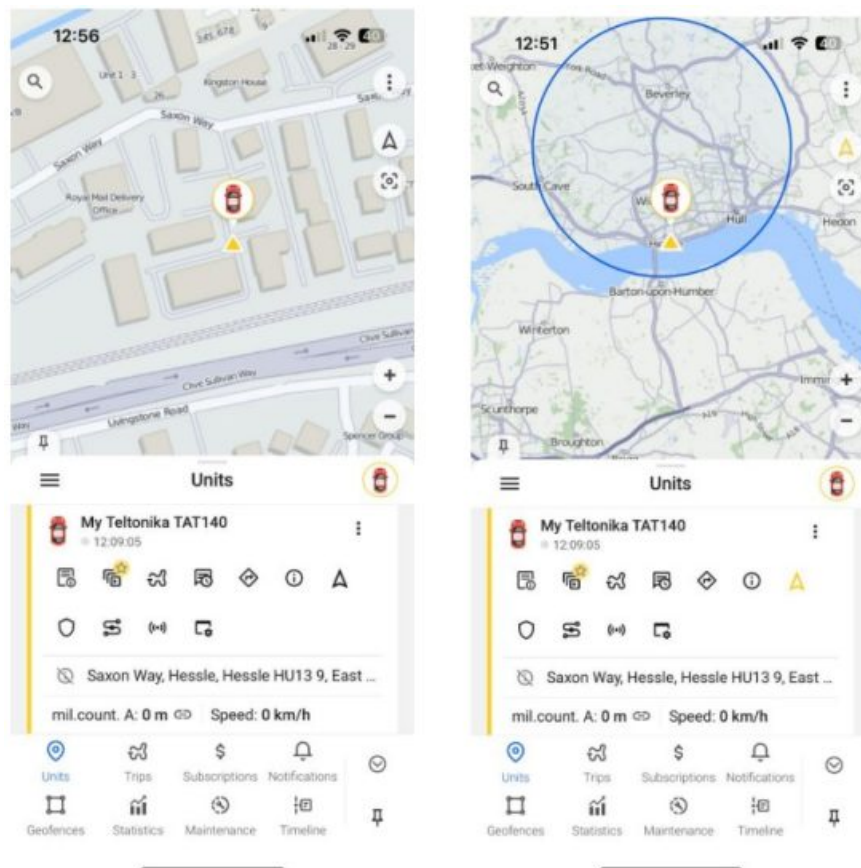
12:56

Unit 1 - 3

Kingston House

Saxon Way

Saxon Way

Royal Mail Delivery Office

Clive Sullivan Way

Clive Sullivan Way

Livingstone Road

Spencer Group

Units

My Teltonika TAT140

12:09:05

Saxon Way, Hessle, Hessle HU13 9, East ...

mil.count. A: 0 m

Speed: 0 km/h

Units

Trips

Subscriptions

Notifications

Geofences

Statistics

Maintenance

Timeline

12:51

Beverley

South Cave

Hull

Hedon

Barton-upon-Humber

Winterton

Scunthorpe

Broughton

Units

My Teltonika TAT140

12:09:05

Saxon Way, Hessle, Hessle HU13 9, East ...

mil.count. A: 0 m

Speed: 0 km/h

Units

Trips

Subscriptions

Notifications

Geofences

Statistics

Maintenance

Timeline